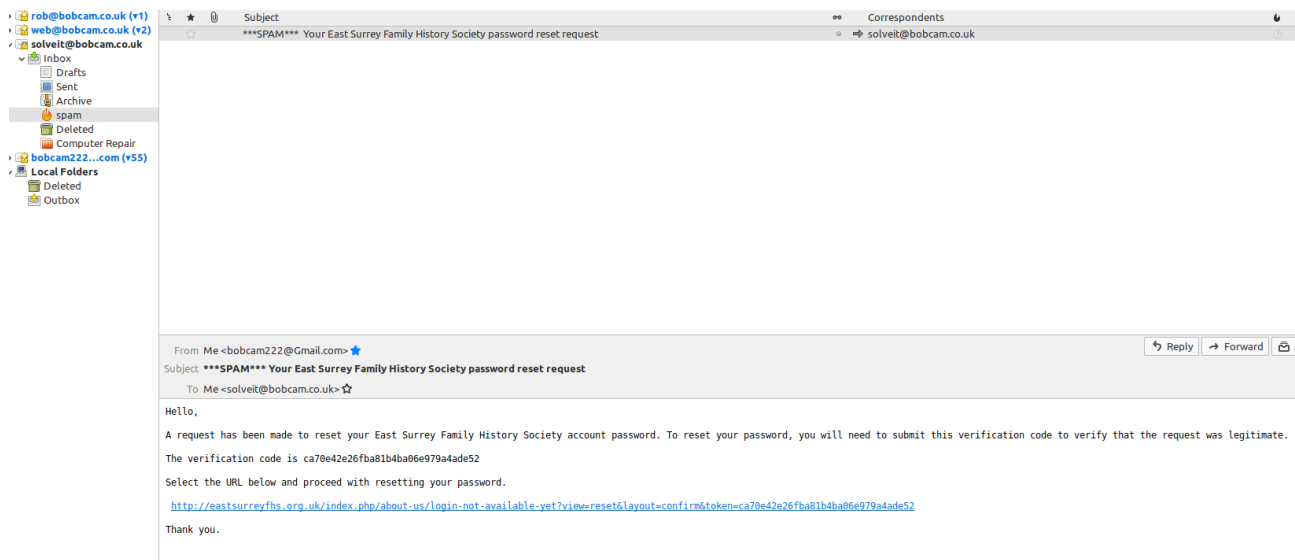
rob@bobcam.co.uk (▾1)
web@bobcam.co.uk (▾2)
solveit@bobcam.co.uk
Inbox
Drafts
Sent
Archive
spam
Deleted
Computer Repair
bobcam222...com (▾55)
Local Folders
Deleted
Outbox

Subject | Correspondents
***SPAM*** Your East Surrey Family History Society password reset request | solveit@bobcam.co.uk

From Me <bobcam222@Gmail.com>
Subject ***SPAM*** Your East Surrey Family History Society password reset request
To Me <solveit@bobcam.co.uk>

Reply
Forward

Hello,

A request has been made to reset your East Surrey Family History Society account password. To reset your password, you will need to submit this verification code to verify that the request was legitimate.

The verification code is ca70e42e26fba81b4ba06e979a4ade52

Select the URL below and proceed with resetting your password.

http://eastsurreyfhs.org.uk/index.php/about-us/login-not-available-yet?view=reset&layout=confirm&token=ca70e42e26fba81b4ba06e979a4ade52

Thank you.